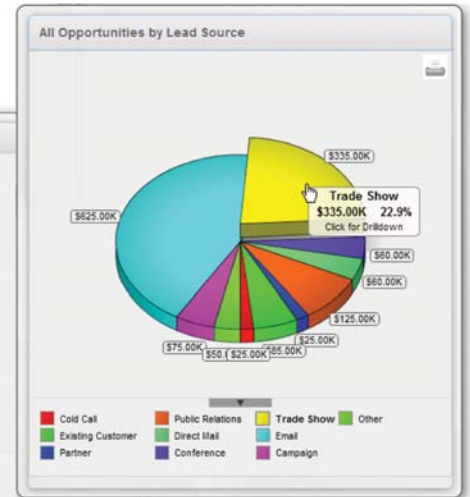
All Opportunities by Lead Source

$335.00K

Trade Show
$335.00K 22.9%
Click for Drilldown

$625.00K

$60.00K

$60.00K

$125.00K

$25.00K

$75.00K

$50.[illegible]

$25.00K

$85.00K

| Cold Call | Public Relations | Trade Show | Other |
|---|---|---|---|
| Existing Customer | Direct Mail | Email | |
| Partner | Conference | Campaign | |